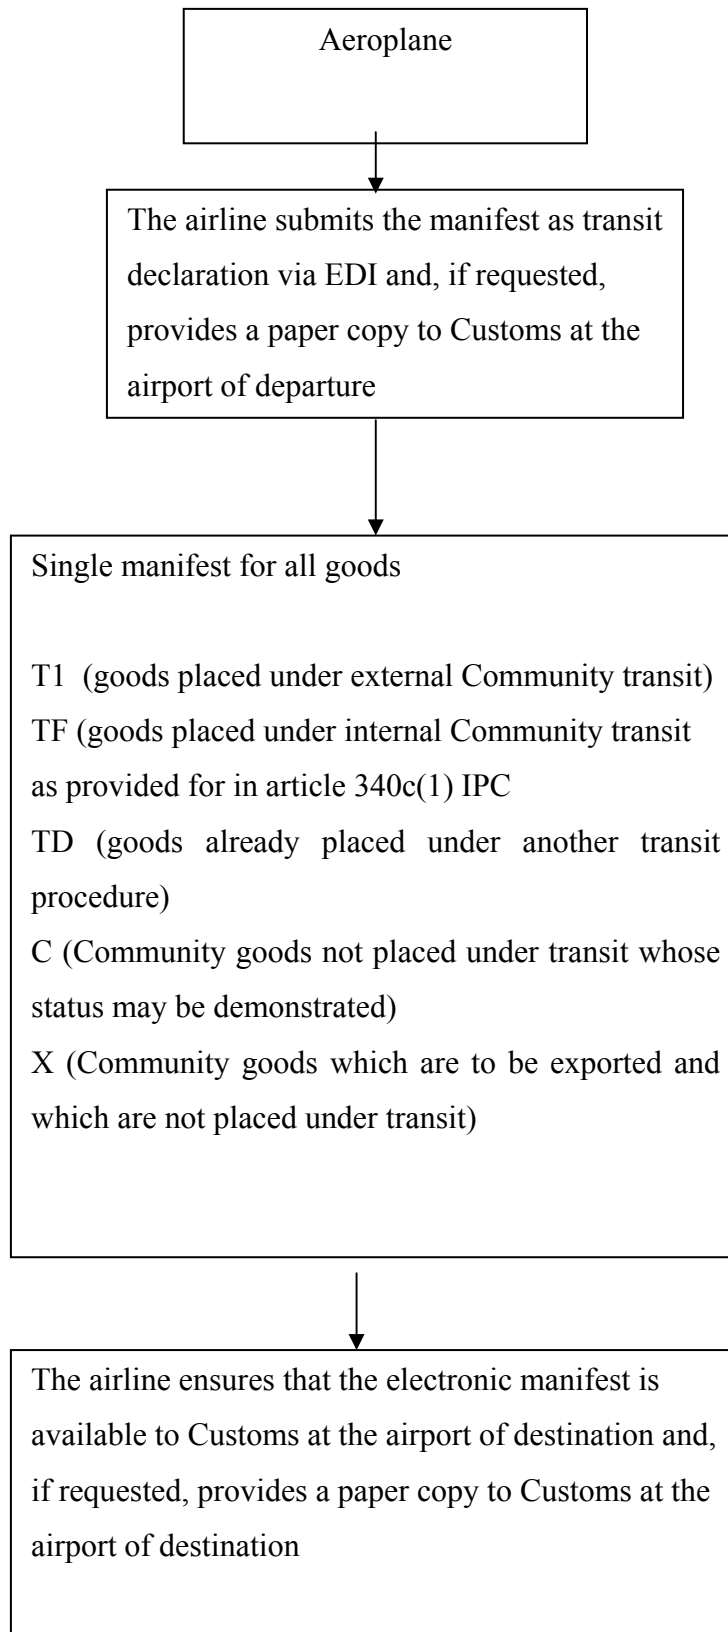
Aeroplane

The airline submits the manifest as transit declaration via EDI and, if requested, provides a paper copy to Customs at the airport of departure

Single manifest for all goods

T1 (goods placed under external Community transit)
TF (goods placed under internal Community transit as provided for in article 340c(1) IPC
TD (goods already placed under another transit procedure)
C (Community goods not placed under transit whose status may be demonstrated)
X (Community goods which are to be exported and which are not placed under transit)

The airline ensures that the electronic manifest is available to Customs at the airport of destination and, if requested, provides a paper copy to Customs at the airport of destination